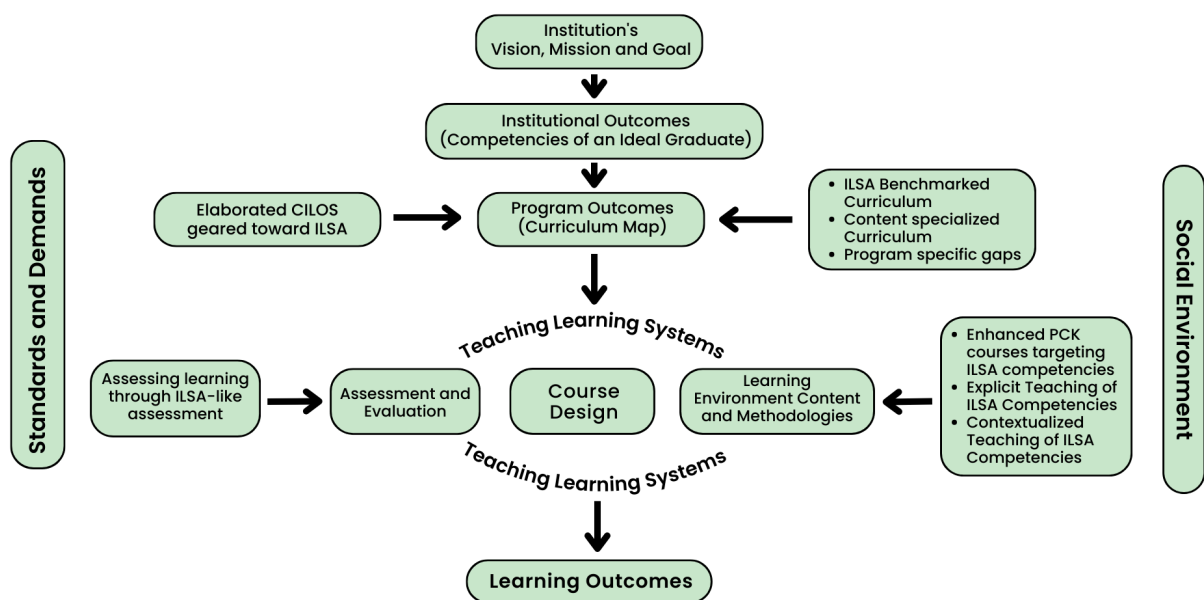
Institution's Vision, Mission and Goal

Institutional Outcomes (Competencies of an Ideal Graduate)

Standards and Demands

Elaborated CILOS geared toward ILSA

Program Outcomes (Curriculum Map)

- ILSA Benchmarked Curriculum
- Content specialized Curriculum
- Program specific gaps

Social Environment

Teaching Learning Systems

Assessing learning through ILSA-like assessment

Assessment and Evaluation

Course Design

Learning Environment Content and Methodologies

- Enhanced PCK courses targeting ILSA competencies
- Explicit Teaching of ILSA Competencies
- Contextualized Teaching of ILSA Competencies

Teaching Learning Systems

Learning Outcomes